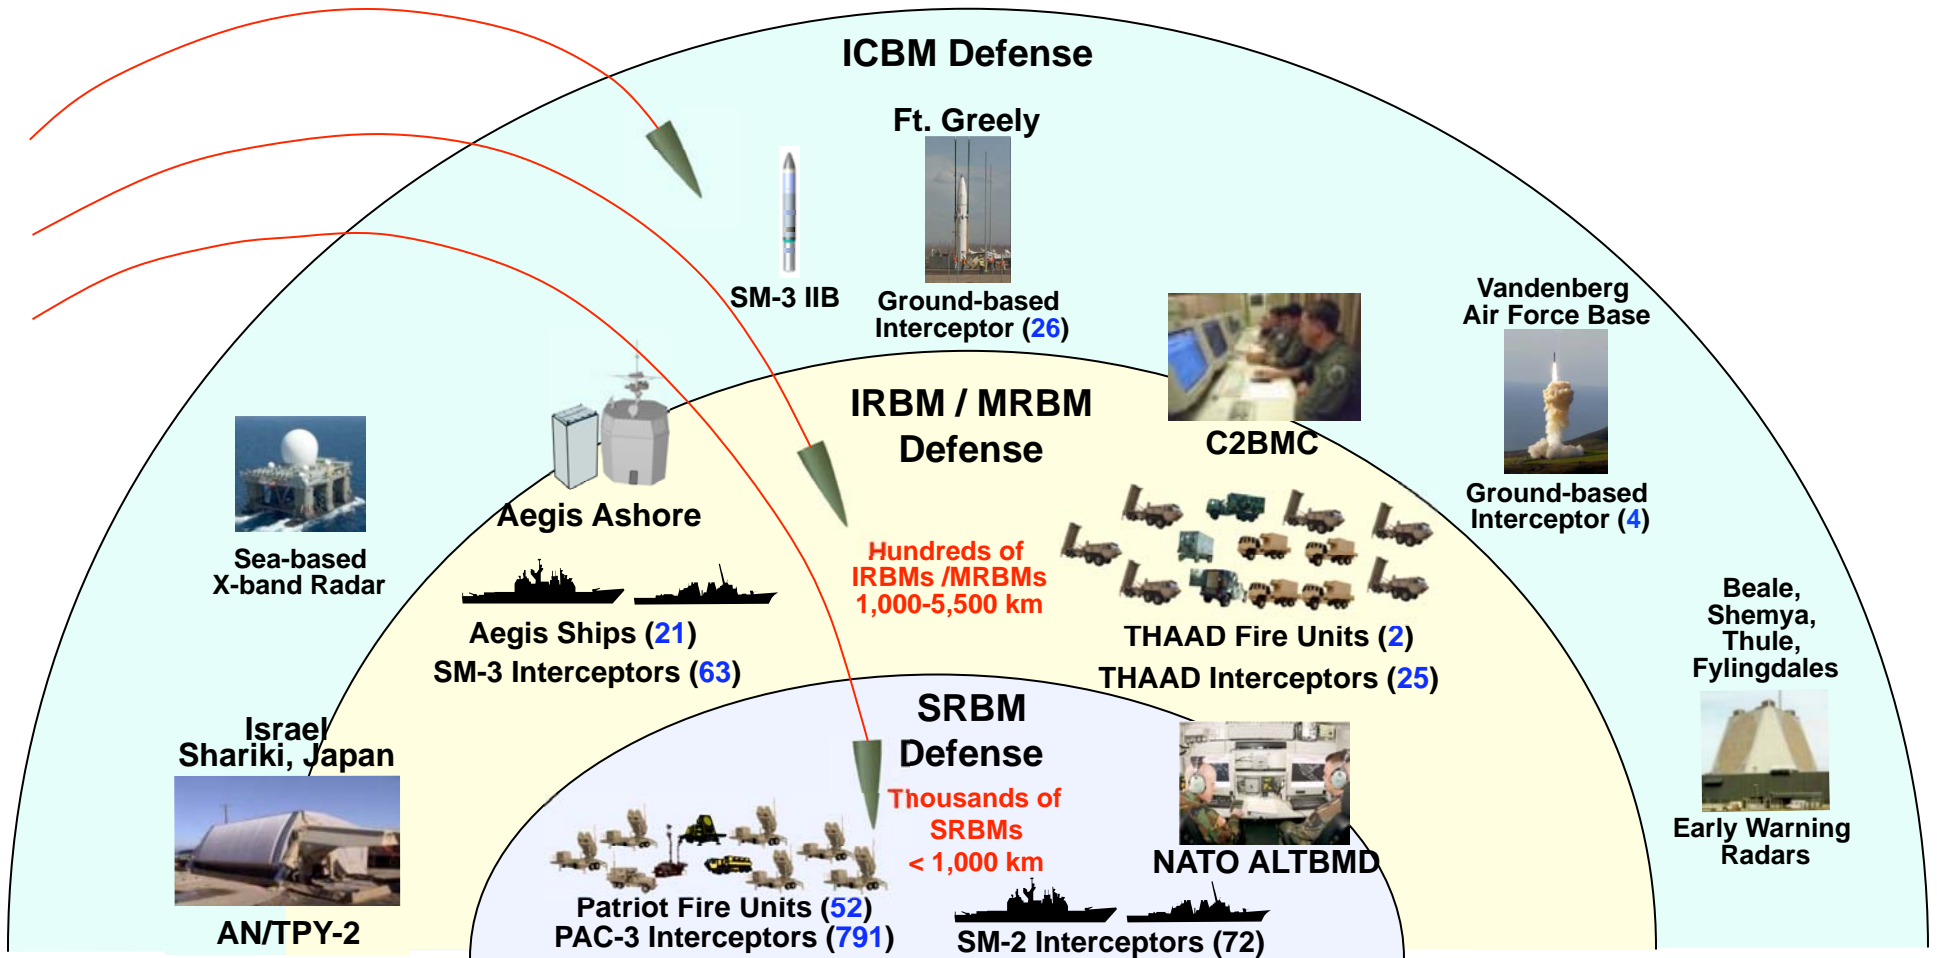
ICBM Defense

Ft. Greely

SM-3 IIB

Ground-based Interceptor (26)

Vandenberg Air Force Base

Ground-based Interceptor (4)

C2BMC

IRBM / MRBM Defense

Hundreds of IRBMs /MRBMs 1,000-5,500 km

Sea-based X-band Radar

Aegis Ashore

Aegis Ships (21)

SM-3 Interceptors (63)

THAAD Fire Units (2)

THAAD Interceptors (25)

Beale, Shemya, Thule, Fylingdales

Early Warning Radars

Israel Shariki, Japan

AN/TPY-2

SRBM Defense

Thousands of SRBMs < 1,000 km

NATO ALTBMD

Patriot Fire Units (52)

PAC-3 Interceptors (791)

SM-2 Interceptors (72)